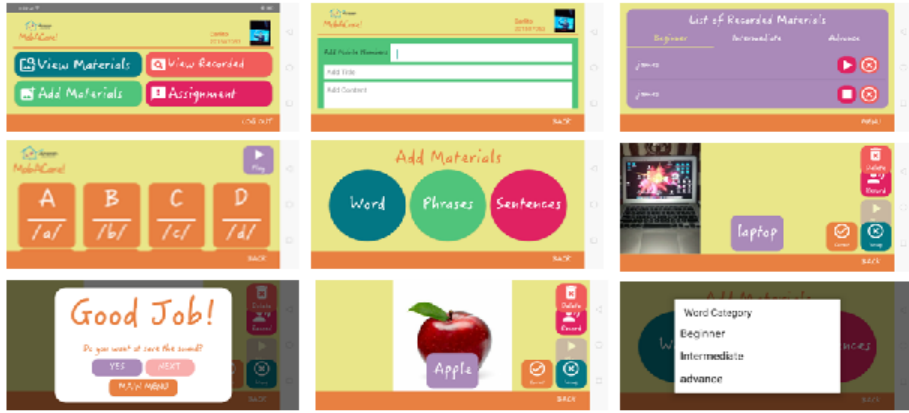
MobilCare!
View Materials
View Recorded
Add Materials
Assignment
LOG OUT

MobilCare!
Add Puzzle Number
Add Title
Add Content
BACK

List of Recorded Materials
Beginner
Intermediate
Advance
BACK

MobilCare!
Play
A
/a/
B
/b/
C
/c/
D
/d/
BACK

Add Materials
Word
Phrases
Sentences
BACK

Delete
Record
laptop
BACK

Good Job!
Do you want to save the sound?
YES
NEXT
MAIN MENU
BACK

Delete
Record
Apple
BACK

Word Category
Beginner
Intermediate
advance